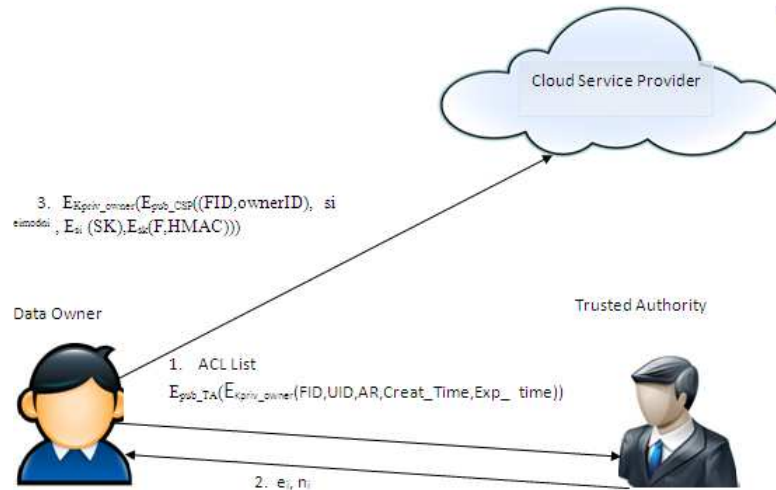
Cloud Service Provider

3. $E_{Kpriv\_owner}(E_{pub\_CSP}((FID,ownerID),\ si^{eimodni}, E_{si}(SK), E_{sk}(F,HMAC)))$

Data Owner

Trusted Authority

1. ACL List

$E_{pub\_TA}(E_{Kpriv\_owner}(FID,UID,AR,Creat\_Time,Exp\_\ time))$

2. $e_i$, $n_i$